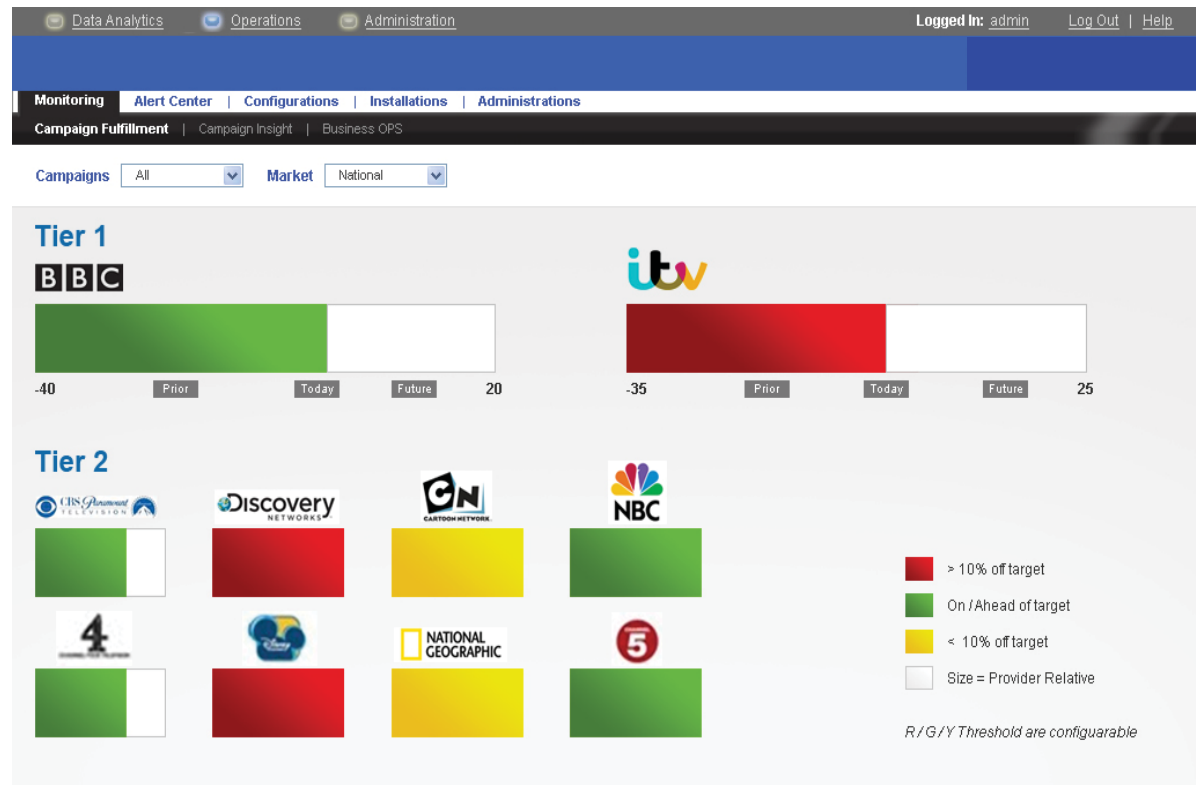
Data Analytics Operations Administration

Logged In: admin Log Out | Help

Monitoring Alert Center | Configurations | Installations | Administrations

Campaign Fulfillment | Campaign Insight | Business OPS

Campaigns All

Market National

Tier 1

BBC

-40 Prior Today Future 20

itv

-35 Prior Today Future 25

Tier 2

CBS Paramount TELEVISION

DISCOVERY NETWORKS

CN CARTOON NETWORK

NBC

4

Disney

NATIONAL GEOGRAPHIC

5

> 10% off target

On / Ahead of target

< 10% off target

Size = Provider Relative

R / G / Y Threshold are configuarable